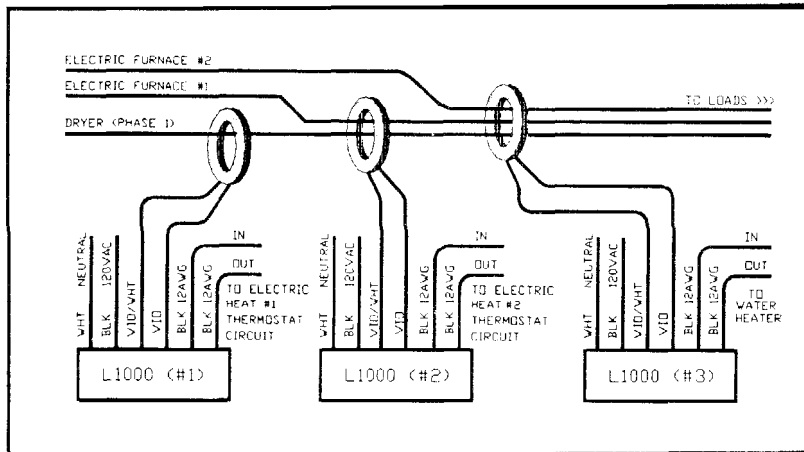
ELECTRIC FURNACE #2
ELECTRIC FURNACE #1
DRYER (PHASE 1)
TO LOADS >>>

WHT NEUTRAL
BLK 120VAC
VIO/WHT
VIO
BLK 12AWG
BLK 12AWG
IN
OUT
TO ELECTRIC HEAT #1 THERMOSTAT CIRCUIT
L1000 (#1)

WHT NEUTRAL
BLK 120VAC
VIO/WHT
VIO
BLK 12AWG
BLK 12AWG
IN
OUT
TO ELECTRIC HEAT #2 THERMOSTAT CIRCUIT
L1000 (#2)

WHT NEUTRAL
BLK 120VAC
VIO/WHT
VIO
BLK 12AWG
BLK 12AWG
IN
OUT
TO WATER HEATER
L1000 (#3)